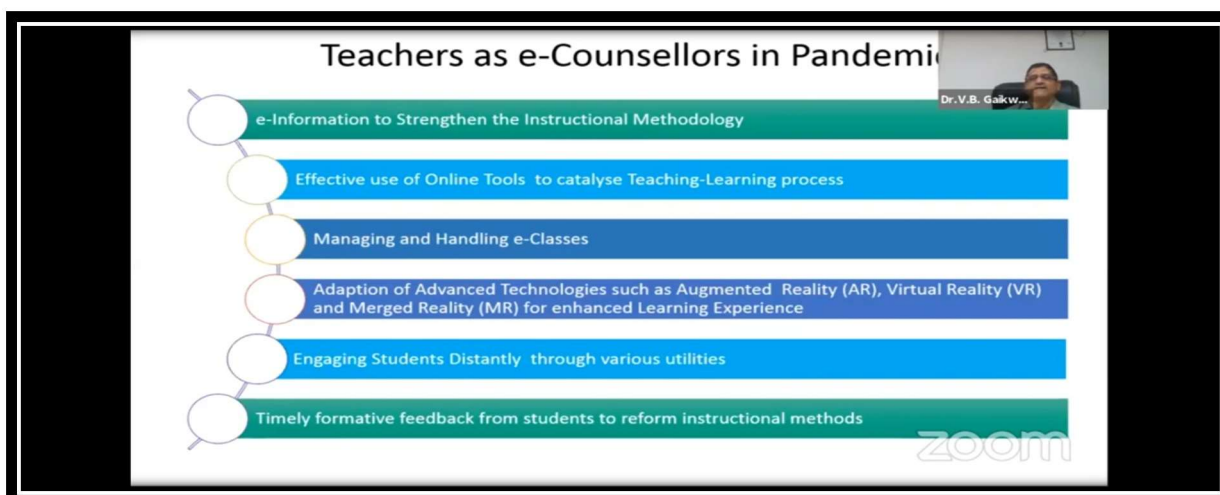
Teachers as e-Counsellors in Pandemi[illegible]

Dr.V.B. Gaikw...

e-Information to Strengthen the Instructional Methodology

Effective use of Online Tools to catalyse Teaching-Learning process

Managing and Handling e-Classes

Adaption of Advanced Technologies such as Augmented Reality (AR), Virtual Reality (VR) and Merged Reality (MR) for enhanced Learning Experience

Engaging Students Distantly through various utilities

Timely formative feedback from students to reform instructional methods

zoom